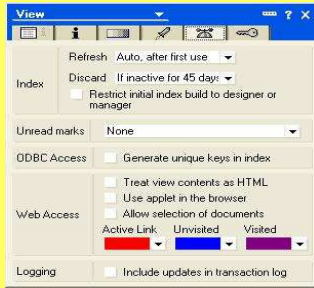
View

? X

Index

Refresh Auto, after first use

Discard If inactive for 45 days

Restrict initial index build to designer or manager

Unread marks None

ODBC Access Generate unique keys in index

Web Access

Treat view contents as HTML

Use applet in the browser

Allow selection of documents

Active Link Unvisited Visited

Logging Include updates in transaction log